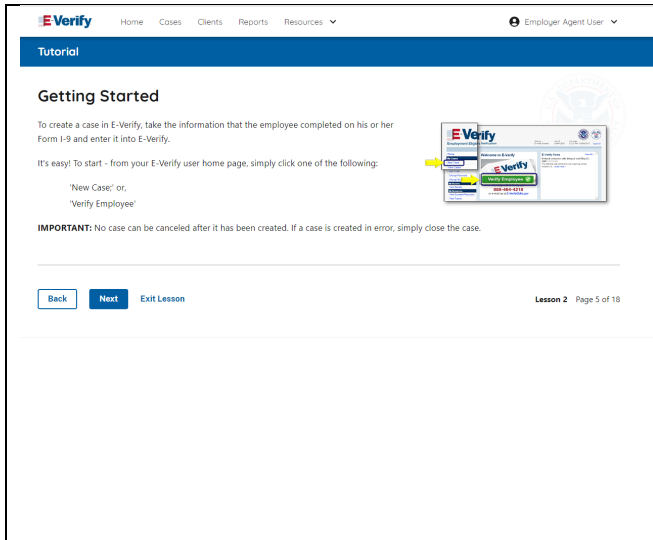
E-Verify Home Cases Clients Reports Resources Employer Agent User

Tutorial

Getting Started

To create a case in E-Verify, take the information that the employee completed on his or her Form I-9 and enter it into E-Verify.

It's easy! To start - from your E-Verify user home page, simply click one of the following:

'New Case;' or,

'Verify Employee'

IMPORTANT: No case can be canceled after it has been created. If a case is created in error, simply close the case.

E-Verify
Employment Eligibility Verification
Welcome to E-Verify
E-Verify
Verify Employee
888-464-4218

Back Next Exit Lesson

Lesson 2 Page 5 of 18